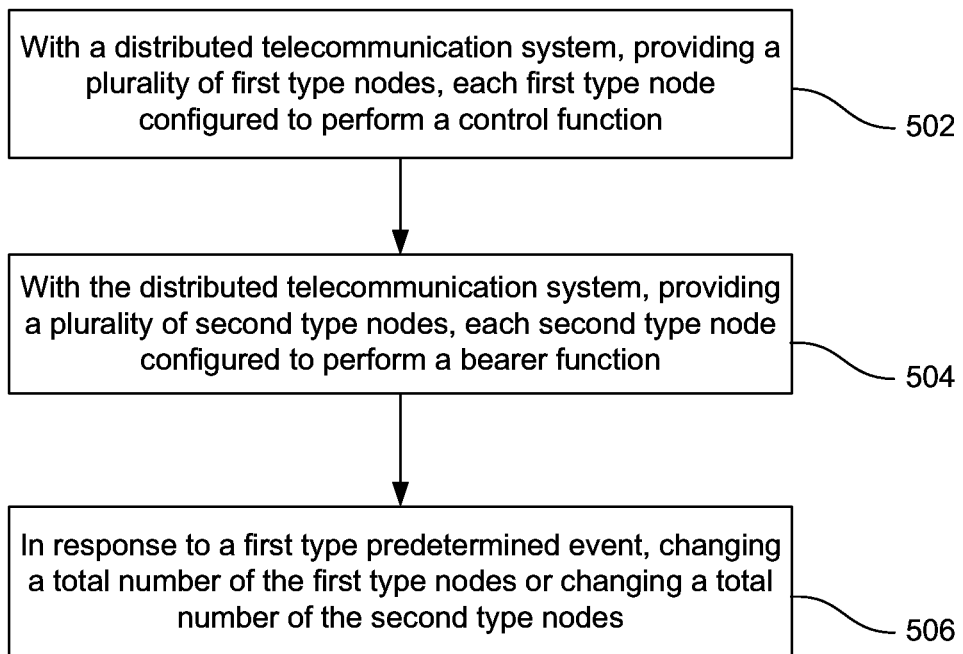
With a distributed telecommunication system, providing a plurality of first type nodes, each first type node configured to perform a control function

502

With the distributed telecommunication system, providing a plurality of second type nodes, each second type node configured to perform a bearer function

504

In response to a first type predetermined event, changing a total number of the first type nodes or changing a total number of the second type nodes

506